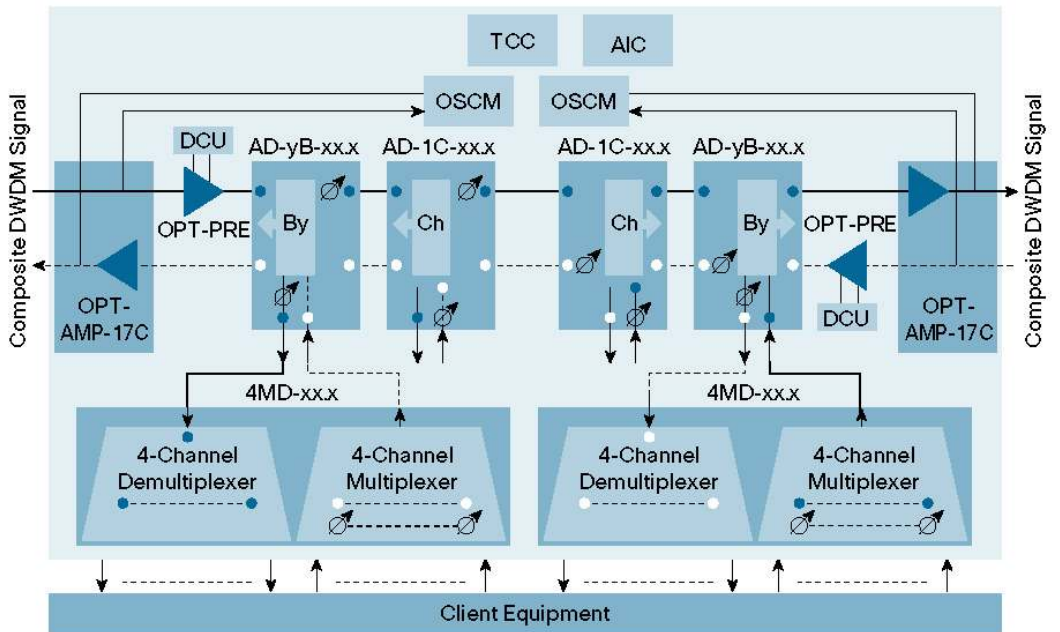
TCC
AIC
OSCM
OSCM
Composite DWDM Signal
DCU
AD-yB-xx.x
AD-1C-xx.x
AD-1C-xx.x
AD-yB-xx.x
Composite DWDM Signal
OPT-PRE
By
Ch
Ch
By
OPT-PRE
OPT-AMP-17C
DCU
OPT-AMP-17C
4MD-xx.x
4MD-xx.x
4-Channel Demultiplexer
4-Channel Multiplexer
4-Channel Demultiplexer
4-Channel Multiplexer
Client Equipment